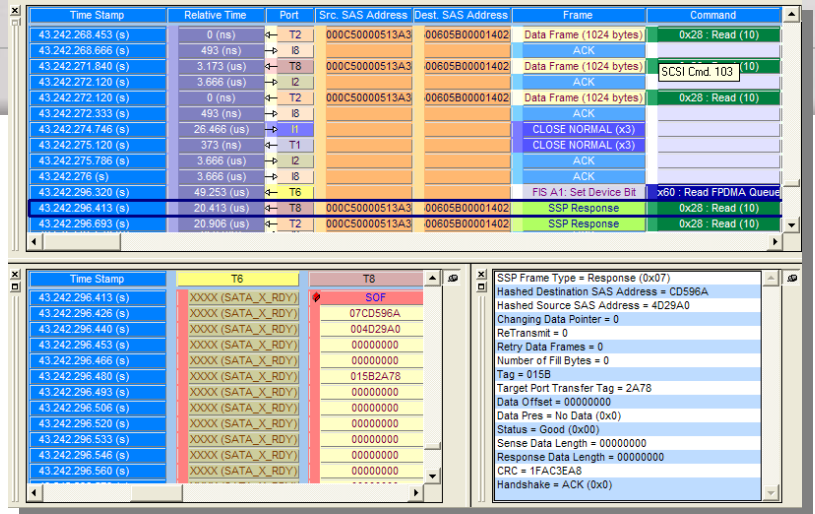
| Time Stamp | Relative Time | Port | Src. SAS Address | Dest. SAS Address | Frame | Command |
|---|---|---|---|---|---|---|
| 43.242.263.453 (s) | 0 (ns) | T2 | 000C50000513A3 | 00605B00001402 | Data Frame (1024 bytes) | 0x28 : Read (10) |
| 43.242.266.666 (s) | 493 (ns) | I8 | | | ACK | |
| 43.242.271.840 (s) | 3.173 (us) | T8 | 000C50000513A3 | 00605B00001402 | Data Frame (1024 bytes) | 0x28 : Read (10) |
| 43.242.272.120 (s) | 3.666 (us) | I2 | | | ACK | |
| 43.242.272.120 (s) | 0 (ns) | T2 | 000C50000513A3 | 00605B00001402 | Data Frame (1024 bytes) | 0x28 : Read (10) |
| 43.242.272.333 (s) | 493 (ns) | I8 | | | ACK | |
| 43.242.274.746 (s) | 26.466 (us) | I1 | | | CLOSE NORMAL (x3) | |
| 43.242.275.120 (s) | 373 (ns) | T1 | | | CLOSE NORMAL (x3) | |
| 43.242.275.786 (s) | 3.666 (us) | I2 | | | ACK | |
| 43.242.276 (s) | 3.666 (us) | I8 | | | ACK | |
| 43.242.296.320 (s) | 49.253 (us) | T6 | | | FIS A1: Set Device Bit | x60 : Read FPDMA Queue |
| 43.242.296.413 (s) | 20.413 (us) | T8 | 000C50000513A3 | 00605B00001402 | SSP Response | 0x28 : Read (10) |
| 43.242.296.693 (s) | 20.906 (us) | T2 | 000C50000513A3 | 00605B00001402 | SSP Response | 0x28 : Read (10) |

SCSI Cmd. 103

| Time Stamp | T6 | T8 |
|---|---|---|
| 43.242.296.413 (s) | XXXX (SATA_X_RDY) | SOF |
| 43.242.296.426 (s) | XXXX (SATA_X_RDY) | 07CD596A |
| 43.242.296.440 (s) | XXXX (SATA_X_RDY) | 004D29A0 |
| 43.242.296.453 (s) | XXXX (SATA_X_RDY) | 00000000 |
| 43.242.296.466 (s) | XXXX (SATA_X_RDY) | 00000000 |
| 43.242.296.480 (s) | XXXX (SATA_X_RDY) | 015B2A78 |
| 43.242.296.493 (s) | XXXX (SATA_X_RDY) | 00000000 |
| 43.242.296.506 (s) | XXXX (SATA_X_RDY) | 00000000 |
| 43.242.296.520 (s) | XXXX (SATA_X_RDY) | 00000000 |
| 43.242.296.533 (s) | XXXX (SATA_X_RDY) | 00000000 |
| 43.242.296.546 (s) | XXXX (SATA_X_RDY) | 00000000 |
| 43.242.296.560 (s) | XXXX (SATA_X_RDY) | 00000000 |

SSP Frame Type = Response (0x07)
Hashed Destination SAS Address = CD596A
Hashed Source SAS Address = 4D29A0
Changing Data Pointer = 0
ReTransmit = 0
Retry Data Frames = 0
Number of Fill Bytes = 0
Tag = 015B
Target Port Transfer Tag = 2A78
Data Offset = 00000000
Data Pres = No Data (0x0)
Status = Good (0x00)
Sense Data Length = 00000000
Response Data Length = 00000000
CRC = 1FAC3EA8
Handshake = ACK (0x0)